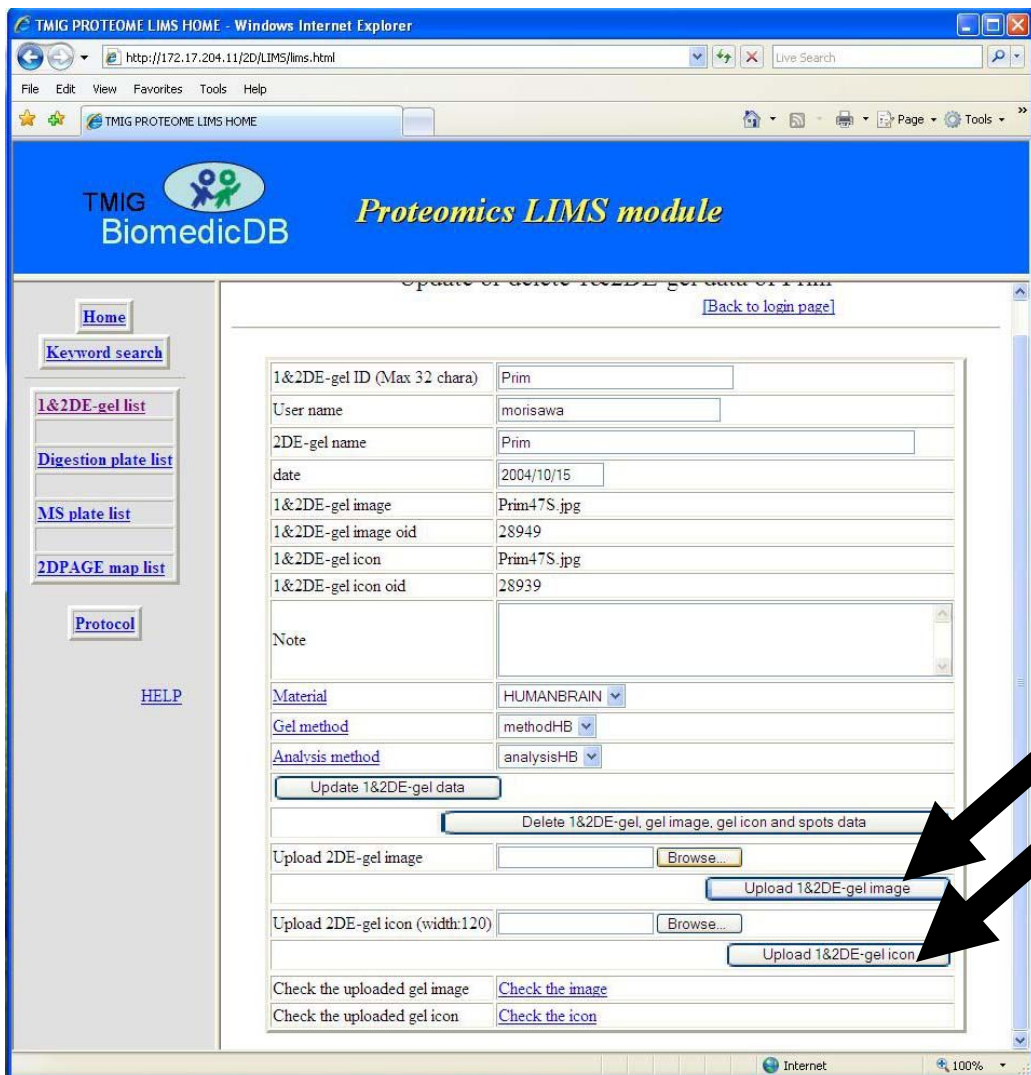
TMIG PROTEOME LIMS HOME - Windows Internet Explorer

http://172.17.204.11/2D/LIMS/lims.html

Live Search

File Edit View Favorites Tools Help

TMIG PROTEOME LIMS HOME

Page Tools

TMIG BiomedicDB

Proteomics LIMS module

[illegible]

[Back to login page]

Home

Keyword search

1&2DE-gel list

Digestion plate list

MS plate list

2DPAGE map list

Protocol

HELP

| | |
|---|---|
| 1&2DE-gel ID (Max 32 chara) | Prim |
| User name | morisawa |
| 2DE-gel name | Prim |
| date | 2004/10/15 |
| 1&2DE-gel image | Prim47S.jpg |
| 1&2DE-gel image oid | 28949 |
| 1&2DE-gel icon | Prim47S.jpg |
| 1&2DE-gel icon oid | 28939 |
| Note | |
| Material | HUMANBRAIN |
| Gel method | methodHB |
| Analysis method | analysisHB |
| Update 1&2DE-gel data | |
| | Delete 1&2DE-gel, gel image, gel icon and spots data |
| Upload 2DE-gel image | Browse... |
| | Upload 1&2DE-gel image |
| Upload 2DE-gel icon (width:120) | Browse... |
| | Upload 1&2DE-gel icon |
| Check the uploaded gel image | Check the image |
| Check the uploaded gel icon | Check the icon |

Internet

100%